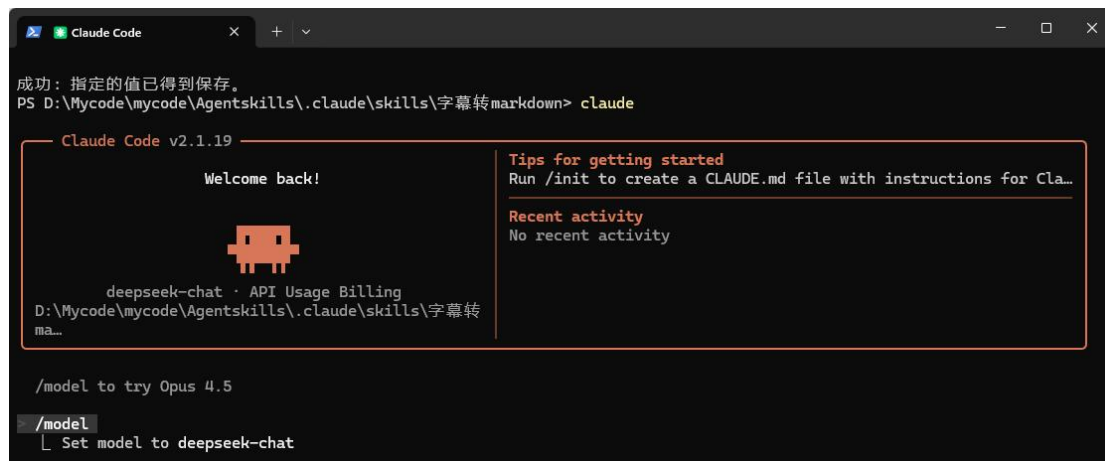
Claude Code

成功: 指定的值已得到保存。
PS D:\Mycode\mycode\Agentskills\.claude\skills\字幕转markdown> claude

Claude Code v2.1.19

Welcome back!

deepseek-chat · API Usage Billing
D:\Mycode\mycode\Agentskills\.claude\skills\字幕转ma…

Tips for getting started
Run /init to create a CLAUDE.md file with instructions for Cla…

Recent activity
No recent activity

/model to try Opus 4.5

> /model
⎿ Set model to deepseek-chat